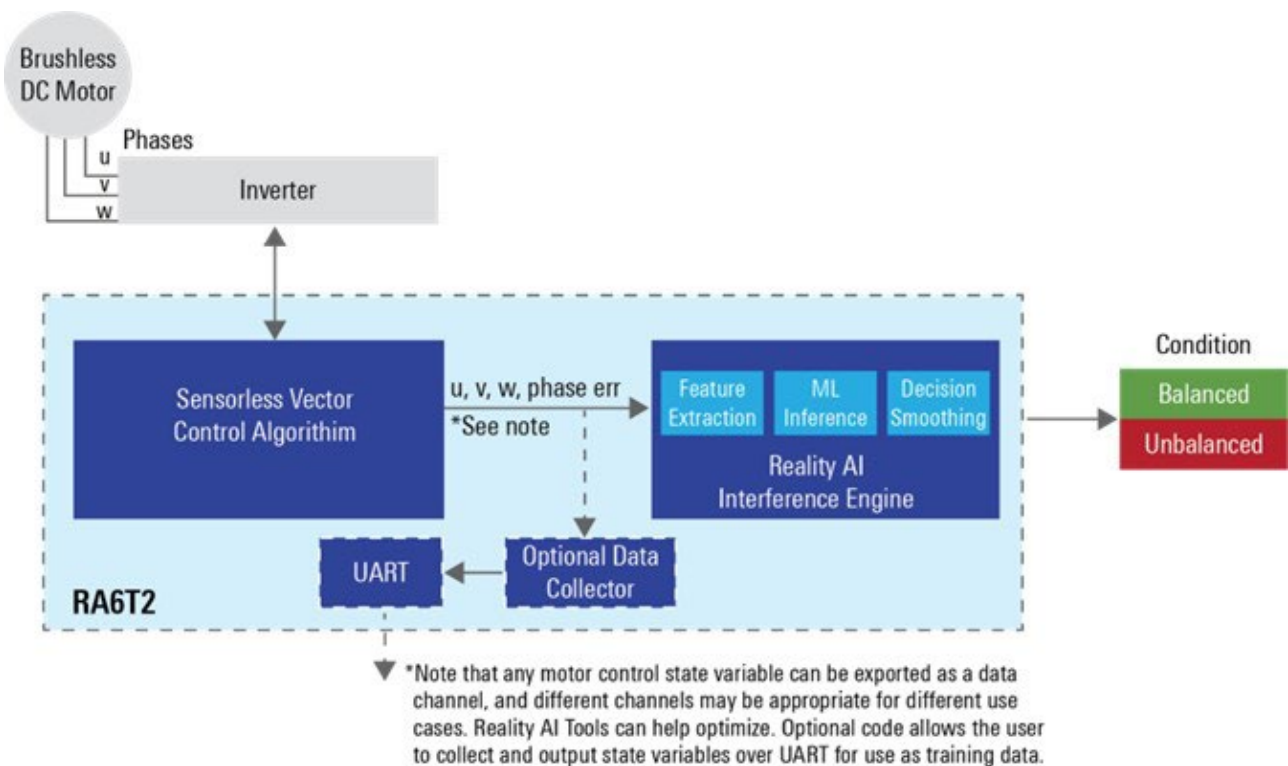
Brushless DC Motor

Phases
u
v
w

Inverter

Sensorless Vector Control Algorithim

u, v, w, phase err
*See note

Feature Extraction
ML Inference
Decision Smoothing

Reality AI Interference Engine

Condition
Balanced
Unbalanced

UART

Optional Data Collector

RA6T2

*Note that any motor control state variable can be exported as a data channel, and different channels may be appropriate for different use cases. Reality AI Tools can help optimize. Optional code allows the user to collect and output state variables over UART for use as training data.